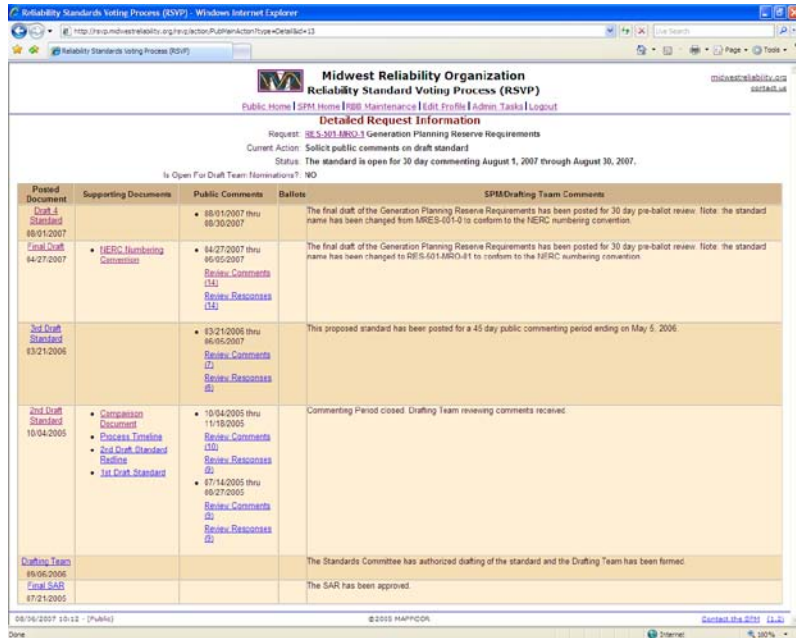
Reliability Standards Voting Process (RSVP) - Windows Internet Explorer

http://rsvp.midwestreliability.org/rsvp/action/PubMainAction?type=Detail&id=13

Live Search

Reliability Standards Voting Process (RSVP)

Page Tools

Midwest Reliability Organization
Reliability Standard Voting Process (RSVP)

midwestreliability.org
contact us

Public Home | SPM Home | RBB Maintenance | Edit Profile | Admin Tasks | Logout

Detailed Request Information

Request: RES-501-MRO-1 Generation Planning Reserve Requirements
Current Action: Solicit public comments on draft standard
Status: The standard is open for 30 day commenting August 1, 2007 through August 30, 2007.
Is Open For Draft Team Nominations?: NO

| Posted Document | Supporting Documents | Public Comments | Ballots | SPM/Drafting Team Comments |
|---|---|---|---|---|
| Draft 4 Standard 08/01/2007 | | • 08/01/2007 thru 08/30/2007 | | The final draft of the Generation Planning Reserve Requirements has been posted for 30 day pre-ballot review. Note: the standard name has been changed from MRES-001-0 to conform to the NERC numbering convention. |
| Final Draft 04/27/2007 | • NERC Numbering Convention | • 04/27/2007 thru 06/05/2007 Review Comments (14) Review Responses (14) | | The final draft of the Generation Planning Reserve Requirements has been posted for 30 day pre-ballot review. Note: the standard name has been changed to RES-501-MRO-01 to conform to the NERC numbering convention. |
| 3rd Draft Standard 03/21/2006 | | • 03/21/2006 thru 05/05/2007 Review Comments (7) Review Responses (6) | | This proposed standard has been posted for a 45 day public commenting period ending on May 5, 2006. |
| 2nd Draft Standard 10/04/2005 | • Comparison Document • Process Timeline • 2nd Draft Standard Redline • 1st Draft Standard | • 10/04/2005 thru 11/18/2005 Review Comments (10) Review Responses (9) • 07/14/2005 thru 08/27/2005 Review Comments (9) Review Responses (9) | | Commenting Period closed. Drafting Team reviewing comments received. |
| Drafting Team 09/06/2005 | | | | The Standards Committee has authorized drafting of the standard and the Drafting Team has been formed. |
| Final SAR 07/21/2005 | | | | The SAR has been approved. |

08/06/2007 10:12 - [Public]
©2005 MAPPCOR
Contact the SPM (1.2)

Done
Internet
100%